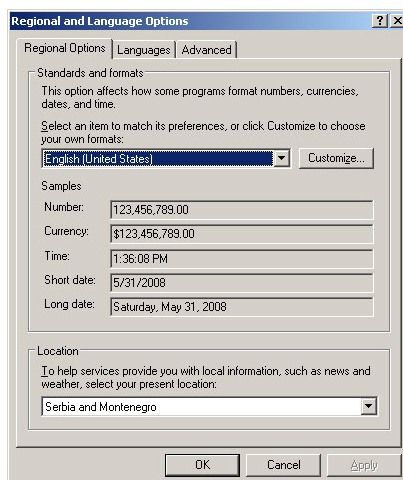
Regional and Language Options

? X

Regional Options | Languages | Advanced

Standards and formats

This option affects how some programs format numbers, currencies, dates, and time.

Select an item to match its preferences, or click Customize to choose your own formats:

English (United States)

Customize...

Samples

| | |
|---|---|
| Number: | 123,456,789.00 |
| Currency: | $123,456,789.00 |
| Time: | 1:36:08 PM |
| Short date: | 5/31/2008 |
| Long date: | Saturday, May 31, 2008 |

Location

To help services provide you with local information, such as news and weather, select your present location:

Serbia and Montenegro

OK | Cancel | Apply